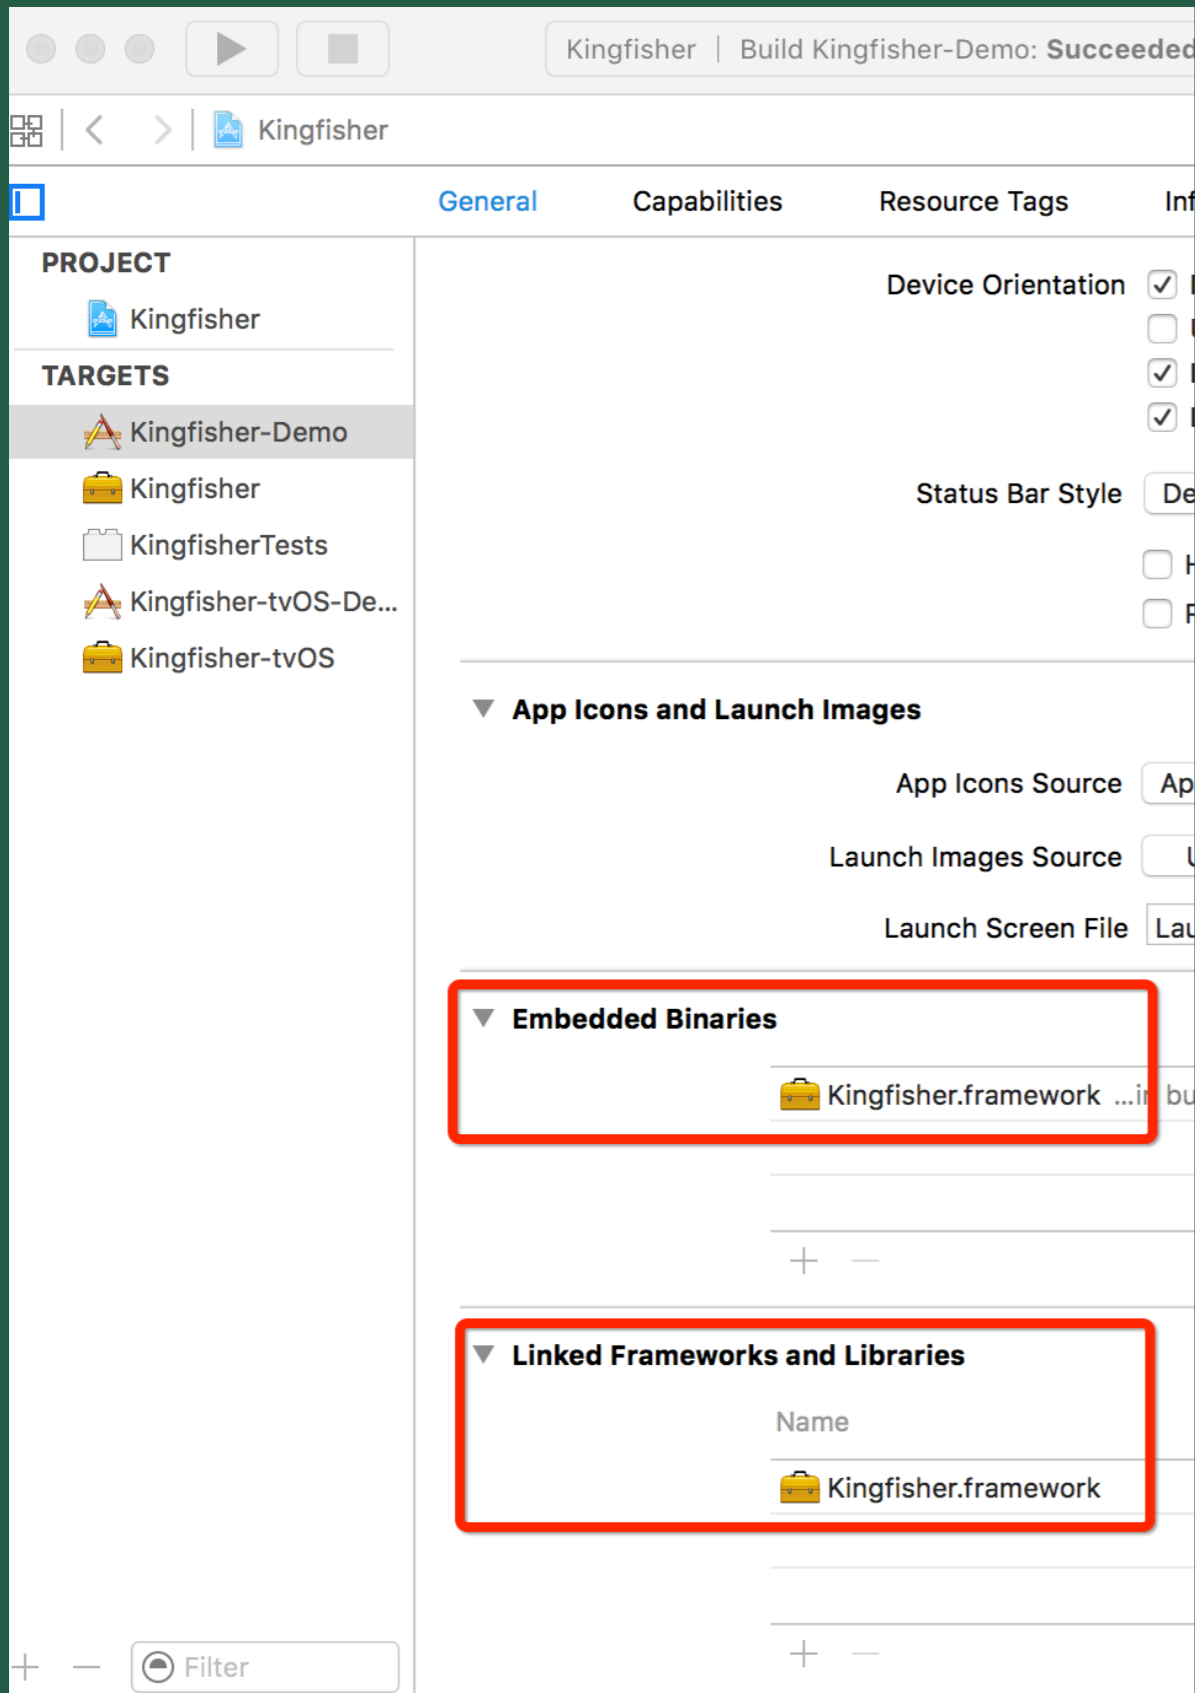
Kingfisher | Build Kingfisher-Demo: Succeeded

Kingfisher

General Capabilities Resource Tags Inf

PROJECT
Kingfisher
TARGETS
Kingfisher-Demo
Kingfisher
KingfisherTests
Kingfisher-tvOS-De...
Kingfisher-tvOS

Device Orientation

Status Bar Style De

App Icons and Launch Images
App Icons Source Ap
Launch Images Source
Launch Screen File Lau

Embedded Binaries
Kingfisher.framework ...i bu

+ —

Linked Frameworks and Libraries
Name
Kingfisher.framework

+ —

+ — Filter